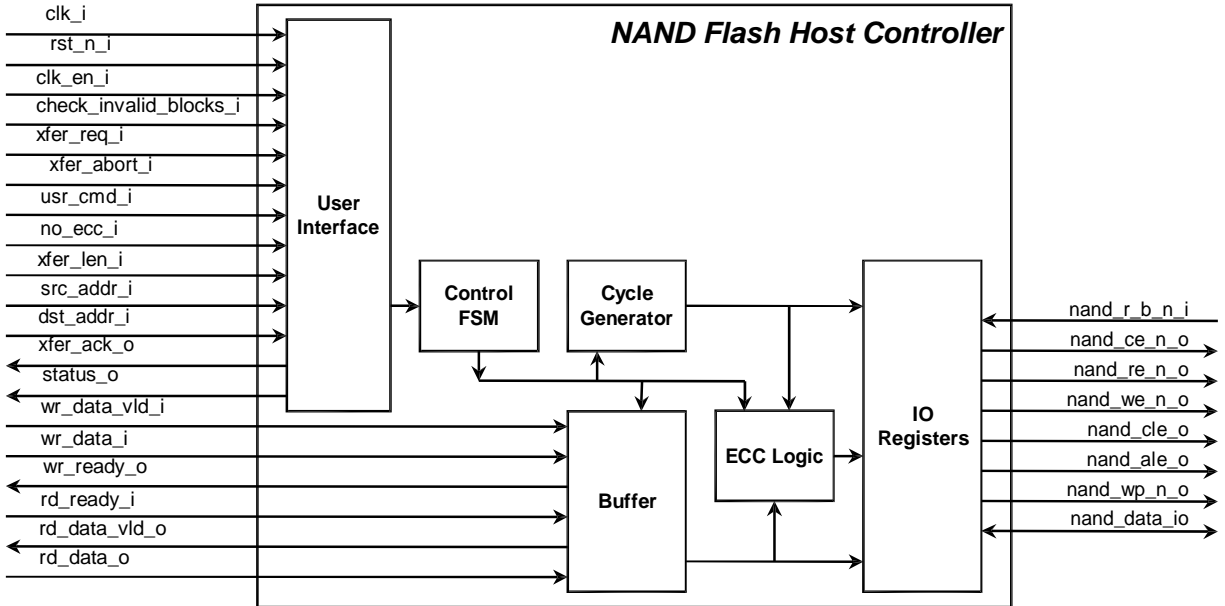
NAND Flash Host Controller

clk_i
rst_n_i
clk_en_i
check_invalid_blocks_i
xfer_req_i
xfer_abort_i
usr_cmd_i
no_ecc_i
xfer_len_i
src_addr_i
dst_addr_i
xfer_ack_o
status_o
wr_data_vld_i
wr_data_i
wr_ready_o
rd_ready_i
rd_data_vld_o
rd_data_o

User Interface

Control FSM

Cycle Generator

ECC Logic

Buffer

IO Registers

nand_r_b_n_i
nand_ce_n_o
nand_re_n_o
nand_we_n_o
nand_cle_o
nand_ale_o
nand_wp_n_o
nand_data_io